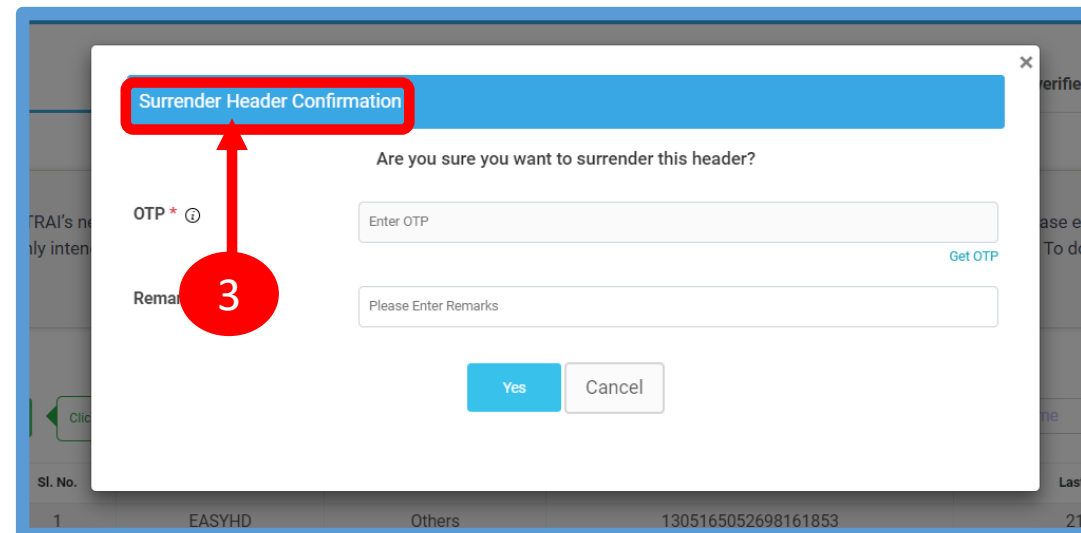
×

Surrender Header Confirmation

Are you sure you want to surrender this header?

OTP *

Enter OTP

Get OTP

Remar

3

Please Enter Remarks

Yes

Cancel

erifie

TRAI's ne

ly inten

ase e

To d

Clic

me

Sl. No.

Las

1

EASYHD

Others

1305165052698161853

21